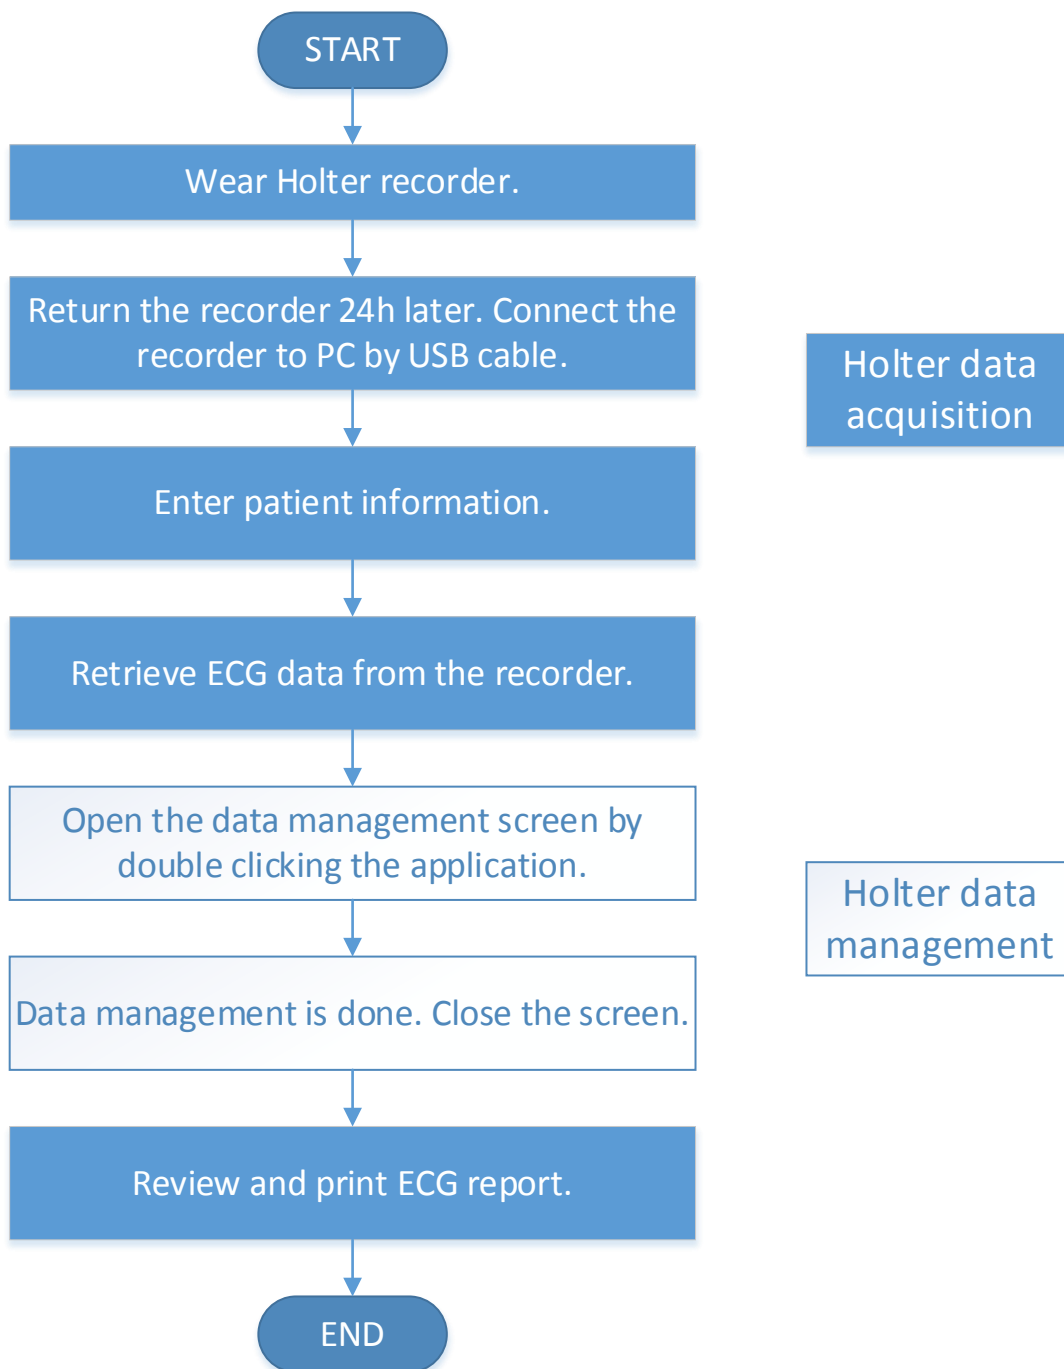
START

Wear Holter recorder.

Return the recorder 24h later. Connect the recorder to PC by USB cable.

Holter data acquisition

Enter patient information.

Retrieve ECG data from the recorder.

Open the data management screen by double clicking the application.

Holter data management

Data management is done. Close the screen.

Review and print ECG report.

END